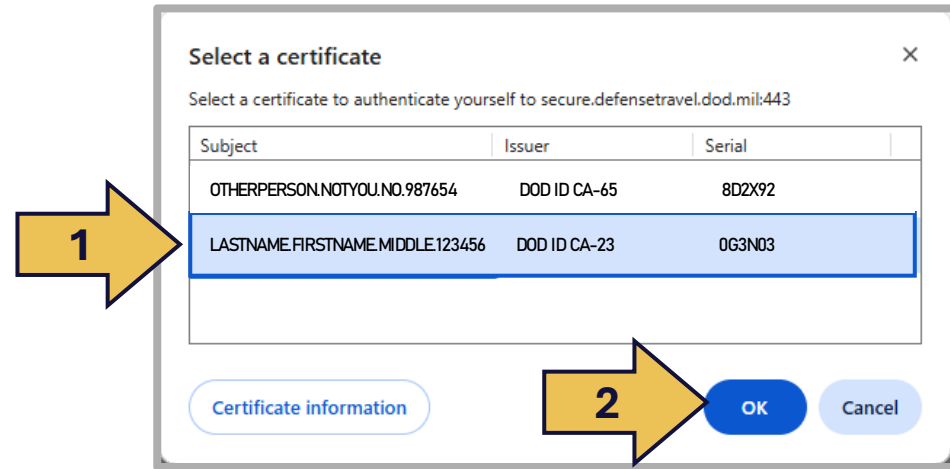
Select a certificate

×

Select a certificate to authenticate yourself to secure.defensetravel.dod.mil:443

| Subject | Issuer | Serial |
|---|---|---|
| OTHERPERSON.NOTYOU.NO.987654 | DOD ID CA-65 | 8D2X92 |
| LASTNAME.FIRSTNAME.MIDDLE.123456 | DOD ID CA-23 | 0G3N03 |

1

2

Certificate information

OK

Cancel